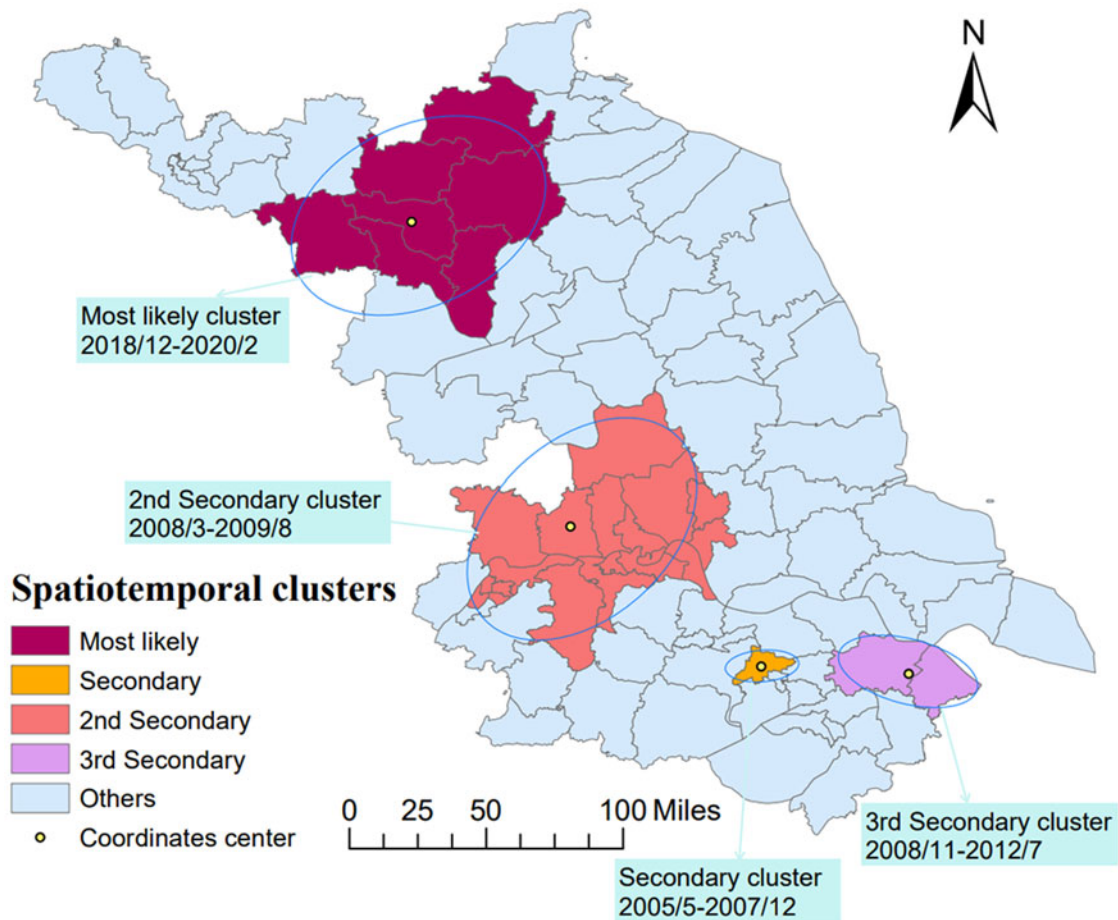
N

Most likely cluster
2018/12-2020/2

2nd Secondary cluster
2008/3-2009/8

Spatiotemporal clusters
Most likely
Secondary
2nd Secondary
3rd Secondary
Others
Coordinates center

0 25 50 100 Miles

3rd Secondary cluster
2008/11-2012/7

Secondary cluster
2005/5-2007/12